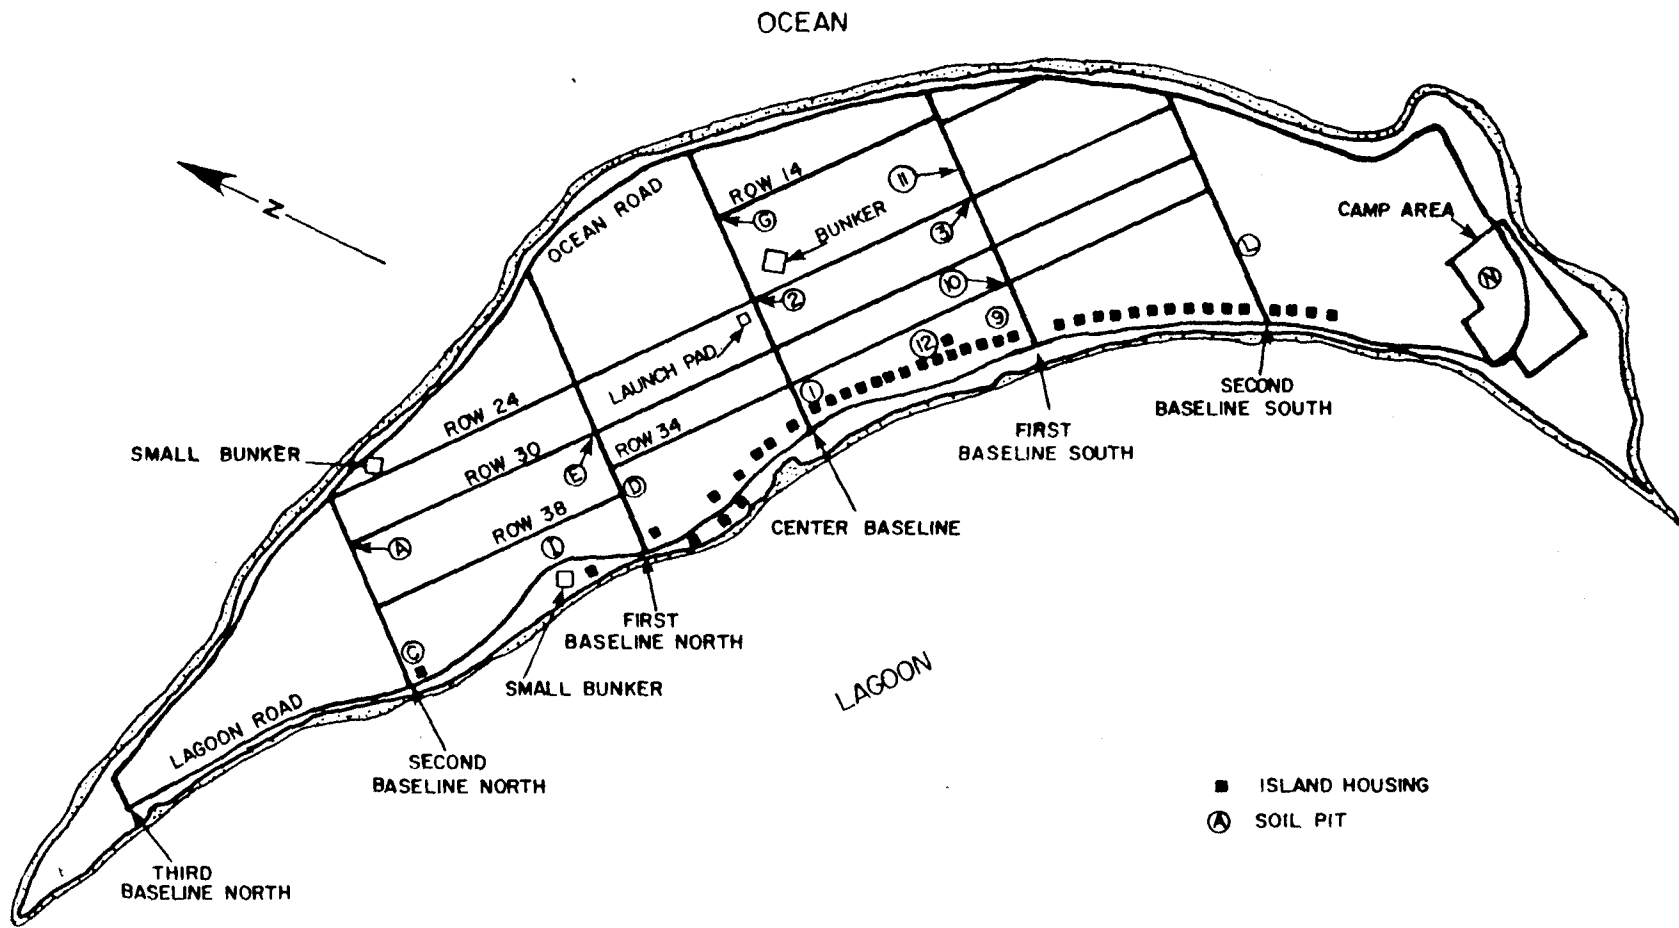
OCEAN

N

OCEAN ROAD

ROW 14

G

BUNKER

11

3

L

CAMP AREA

N

2

10

LAUNCH PAD

9

12

1

ROW 24

ROW 30

ROW 34

SMALL BUNKER

E

D

A

ROW 38

J

C

SECOND BASELINE SOUTH

FIRST BASELINE SOUTH

CENTER BASELINE

FIRST BASELINE NORTH

SMALL BUNKER

LAGOON

LAGOON ROAD

SECOND BASELINE NORTH

THIRD BASELINE NORTH

■ ISLAND HOUSING

Ⓐ SOIL PIT